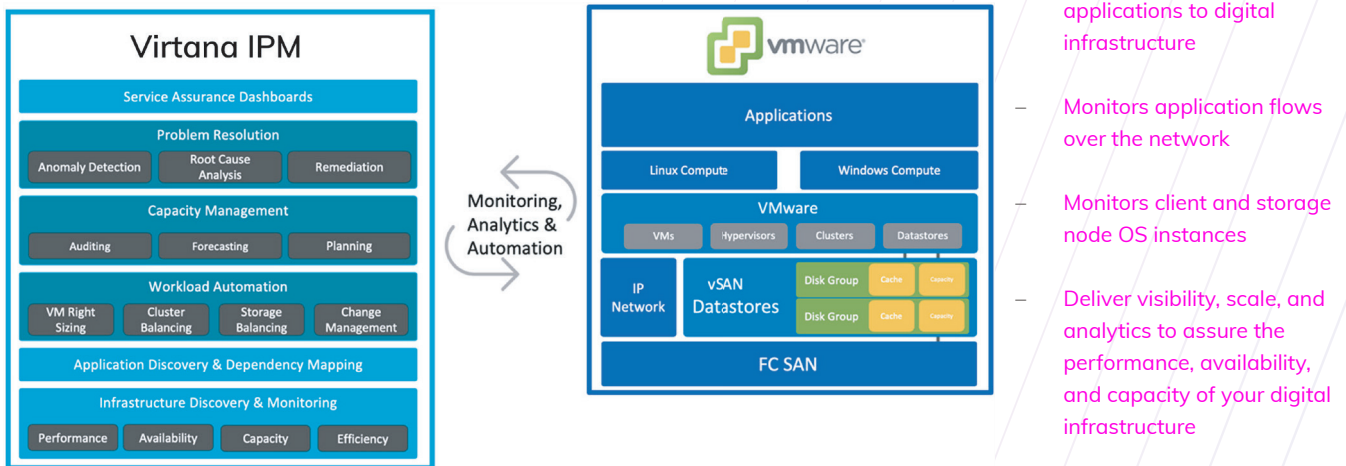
Virtana IPM

Service Assurance Dashboards

Problem Resolution

Anomaly Detection

Root Cause Analysis

Remediation

Capacity Management

Auditing

Forecasting

Planning

Workload Automation

VM Right Sizing

Cluster Balancing

Storage Balancing

Change Management

Application Discovery & Dependency Mapping

Infrastructure Discovery & Monitoring

Performance

Availability

Capacity

Efficiency

Monitoring, Analytics & Automation

vmware

Applications

Linux Compute

Windows Compute

VMware

VMs

Hypervisors

Clusters

Datastores

IP Network

vSAN Datastores

Disk Group

Cache

Capacity

Disk Group

Cache

Capacity

FC SAN

applications to digital infrastructure

– Monitors application flows over the network

– Monitors client and storage node OS instances

– Deliver visibility, scale, and analytics to assure the performance, availability, and capacity of your digital infrastructure